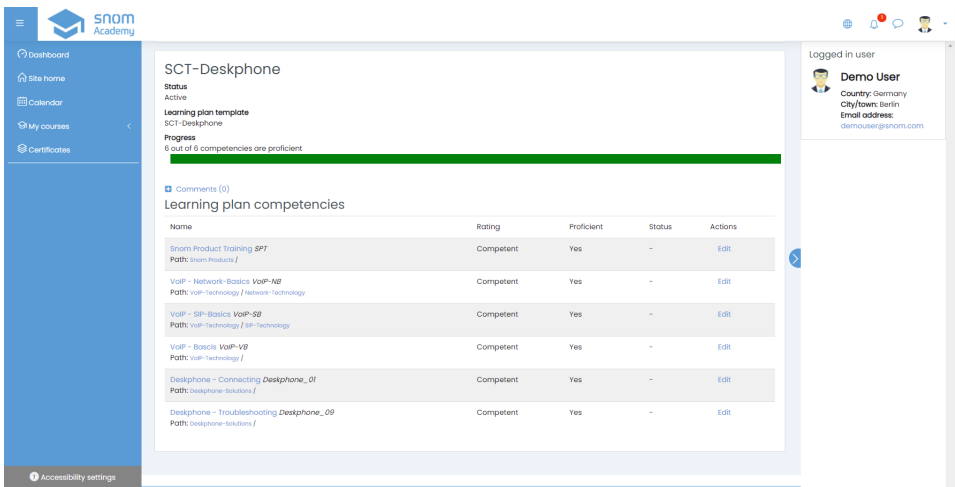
snom Academy

1

Dashboard
Site home
Calendar
My courses
Certificates

Accessibility settings

SCT-Deskphone
Status
Active
Learning plan template
SCT-Deskphone
Progress
6 out of 6 competencies are proficient

Comments (0)
Learning plan competencies

| Name | Rating | Proficient | Status | Actions |
|---|---|---|---|---|
| Snom Product Training *SPT* Path: Snom Products / | Competent | Yes | - | Edit |
| VoIP - Network-Basics *VoIP-NB* Path: VoIP-Technology / Network-Technology | Competent | Yes | - | Edit |
| VoIP - SIP-Basics *VoIP-SB* Path: VoIP-Technology / SIP-Technology | Competent | Yes | - | Edit |
| VoIP - Bascis *VoIP-VB* Path: VoIP-Technology / | Competent | Yes | - | Edit |
| Deskphone - Connecting *Deskphone_01* Path: Deskphone-Solutions / | Competent | Yes | - | Edit |
| Deskphone - Troubleshooting *Deskphone_09* Path: Deskphone-Solutions / | Competent | Yes | - | Edit |

Logged in user
Demo User
Country: Germany
City/town: Berlin
Email address:
demouser@snom.com